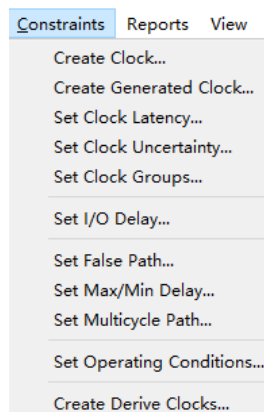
Constraints Reports View

Create Clock...
Create Generated Clock...
Set Clock Latency...
Set Clock Uncertainty...
Set Clock Groups...

Set I/O Delay...

Set False Path...
Set Max/Min Delay...
Set Multicycle Path...

Set Operating Conditions...

Create Derive Clocks...